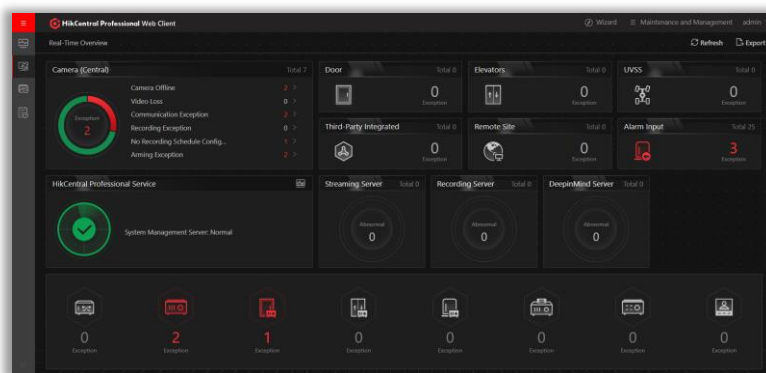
HikCentral Professional Web Client

Wizard Maintenance and Management admin

Real-Time Overview

Refresh Export

Camera (Central) Total 7

Exception
2

Camera Offline 2
Video Loss 0
Communication Exception 2
Recording Exception 0
No Recording Schedule Config... 1
Arming Exception 2

Door Total 0
0
Exception

Elevators Total 0
0
Exception

UVSS Total 0
0
Exception

Third-Party Integrated Total 0
0
Exception

Remote Site Total 0
0
Exception

Alarm Input Total 25
3
Exception

HikCentral Professional Service

System Management Server: Normal

Streaming Server Total 0
Abnormal
0

Recording Server Total 0
Abnormal
0

DeepinMind Server Total 0
Abnormal
0

0
Exception

2
Exception

1
Exception

0
Exception

0
Exception

0
Exception

0
Exception

0
Exception